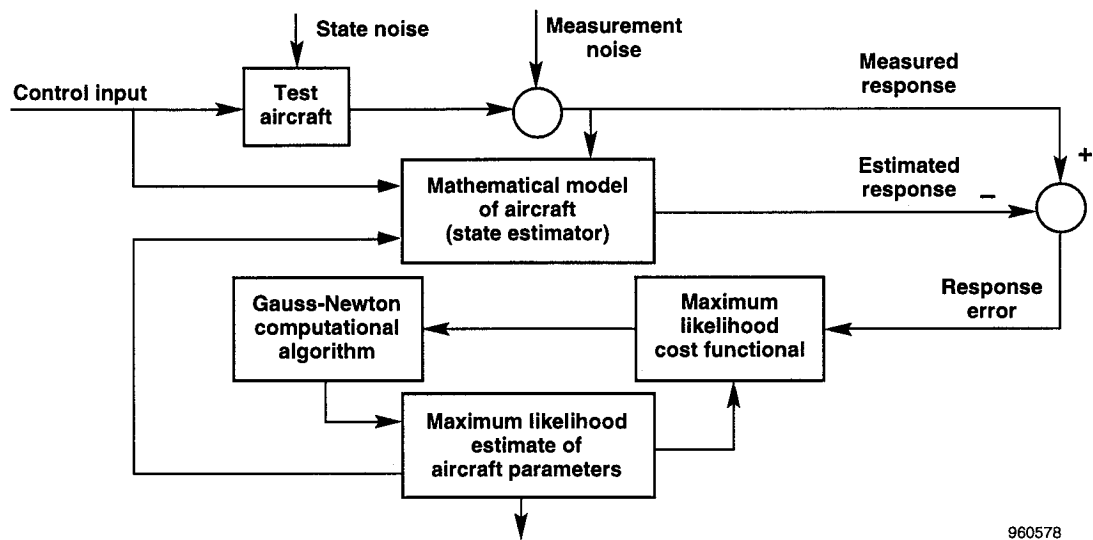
State noise

Measurement noise

Control input

Test aircraft

Measured response

Mathematical model of aircraft (state estimator)

Estimated response

+

–

Response error

Gauss-Newton computational algorithm

Maximum likelihood cost functional

Maximum likelihood estimate of aircraft parameters

960578